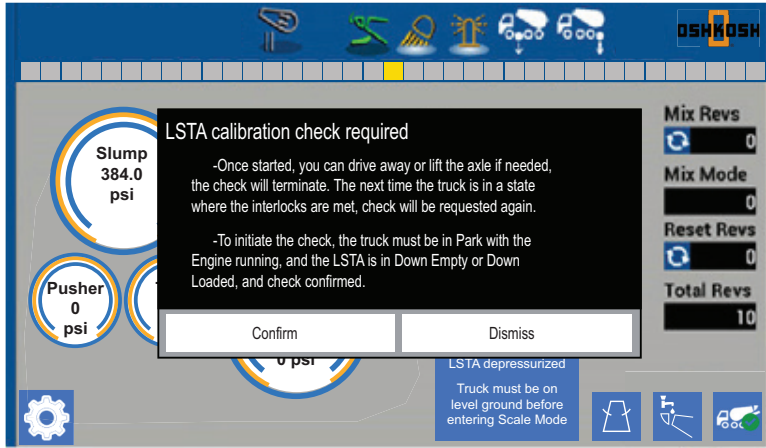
OSHKOSH

Slump
384.0
psi

Pusher
0
psi

0 psi

LSTA calibration check required

-Once started, you can drive away or lift the axle if needed, the check will terminate. The next time the truck is in a state where the interlocks are met, check will be requested again.

-To initiate the check, the truck must be in Park with the Engine running, and the LSTA is in Down Empty or Down Loaded, and check confirmed.

Confirm

Dismiss

Mix Revs
0

Mix Mode
0

Reset Revs
0

Total Revs
10

LSTA depressurized

Truck must be on level ground before entering Scale Mode